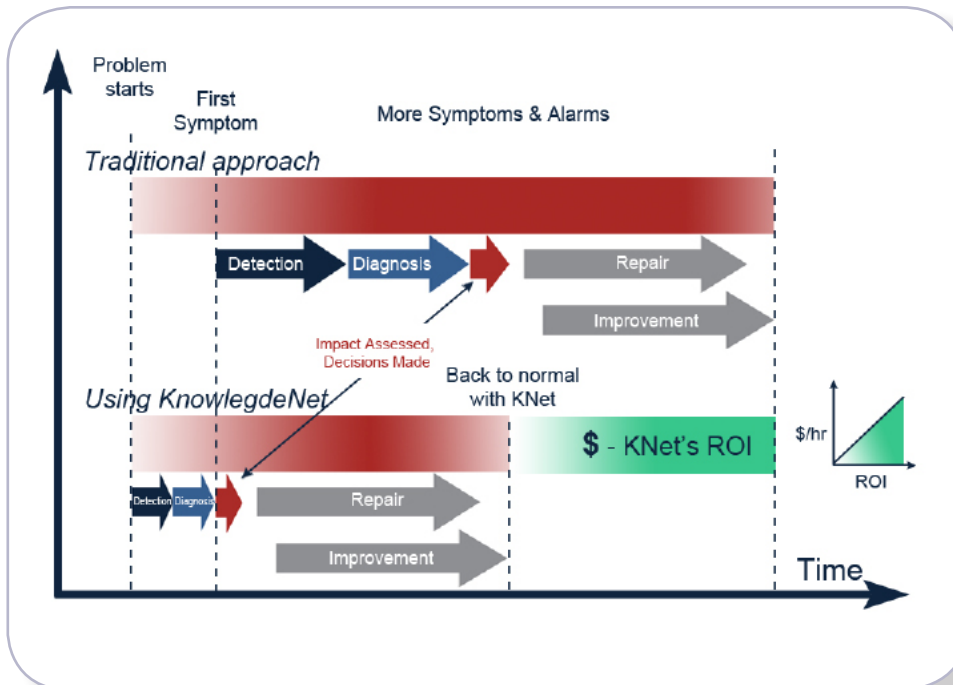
Problem starts

First Symptom

More Symptoms & Alarms

Traditional approach

Detection

Diagnosis

Repair

Improvement

Impact Assessed, Decisions Made

Back to normal with KNet

Using KnowlegdeNet

$ - KNet's ROI

$/hr

ROI

Detection

Diagnosis

Repair

Improvement

Time